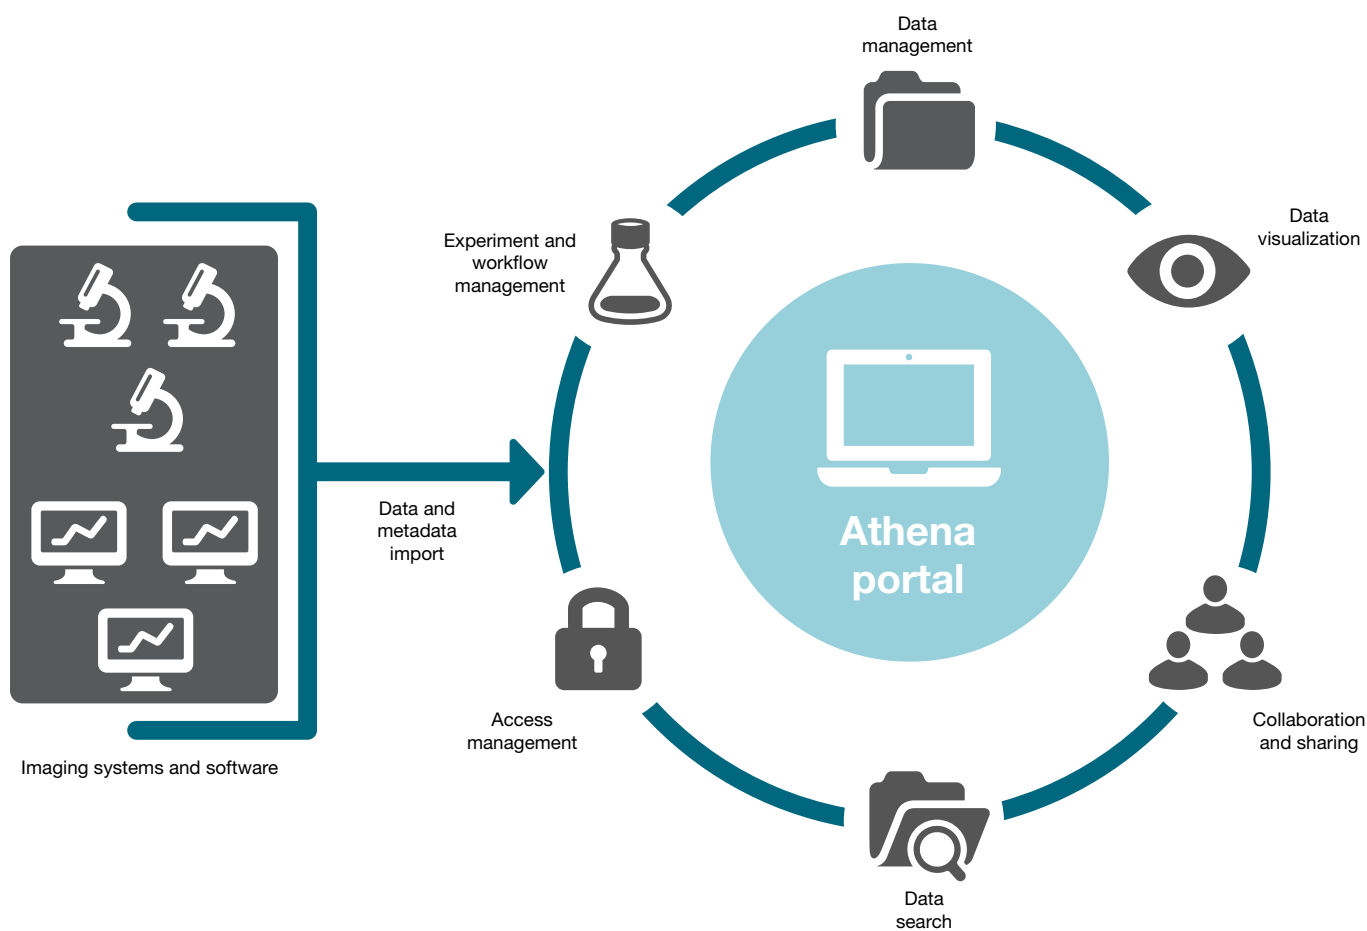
Data management

Experiment and workflow management

Data visualization

Athena portal

Data and metadata import

Access management

Collaboration and sharing

Data search

Imaging systems and software